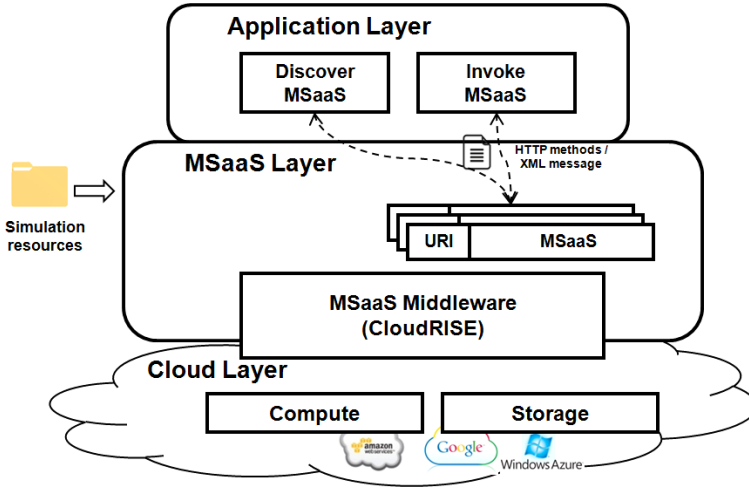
Application Layer

Discover MSaaS

Invoke MSaaS

HTTP methods / XML message

MSaaS Layer

Simulation resources

URI

MSaaS

MSaaS Middleware (CloudRISE)

Cloud Layer

Compute

Storage

amazon web services

Google

Windows Azure